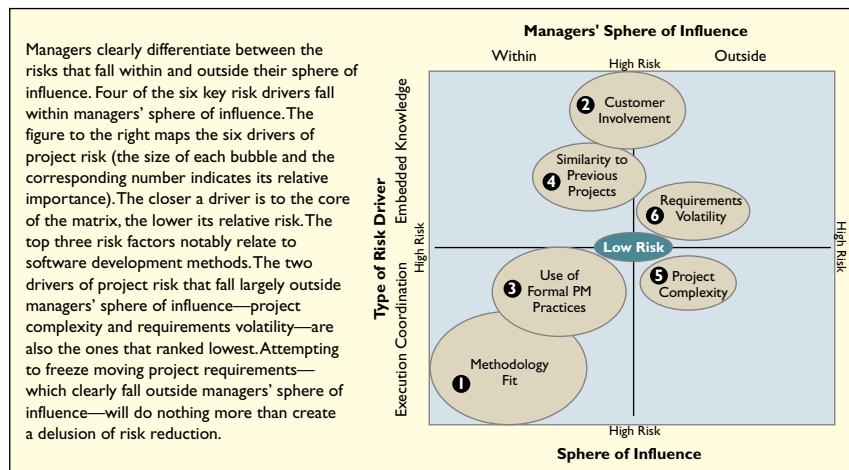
Managers clearly differentiate between the risks that fall within and outside their sphere of influence. Four of the six key risk drivers fall within managers' sphere of influence. The figure to the right maps the six drivers of project risk (the size of each bubble and the corresponding number indicates its relative importance). The closer a driver is to the core of the matrix, the lower its relative risk. The top three risk factors notably relate to software development methods. The two drivers of project risk that fall largely outside managers' sphere of influence—project complexity and requirements volatility—are also the ones that ranked lowest. Attempting to freeze moving project requirements—which clearly fall outside managers' sphere of influence—will do nothing more than create a delusion of risk reduction.

Managers' Sphere of Influence

Within

Outside

High Risk

Type of Risk Driver

Embedded Knowledge

Execution Coordination

High Risk

High Risk

2 Customer Involvement

4 Similarity to Previous Projects

6 Requirements Volatility

Low Risk

3 Use of Formal PM Practices

5 Project Complexity

Methodology Fit 1

High Risk

Sphere of Influence